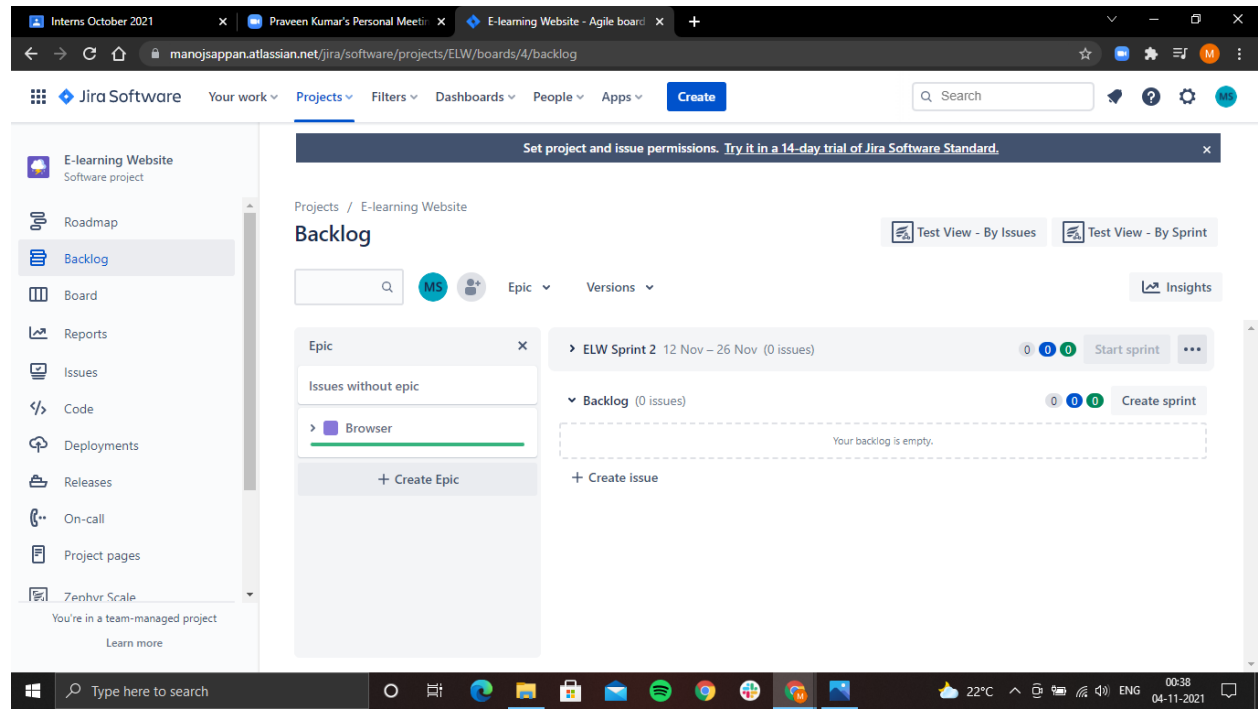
Interns October 2021 ×
Praveen Kumar's Personal Meetin ×
E-learning Website - Agile board ×
+

manojsappan.atlassian.net/jira/software/projects/ELW/boards/4/backlog

M

Jira Software
Your work
Projects
Filters
Dashboards
People
Apps
Create
Search
MS

Set project and issue permissions. Try it in a 14-day trial of Jira Software Standard. ×

E-learning Website
Software project

Roadmap
Backlog
Board
Reports
Issues
Code
Deployments
Releases
On-call
Project pages
Zephyr Scale

You're in a team-managed project
Learn more

Projects / E-learning Website
Backlog

Test View - By Issues
Test View - By Sprint

MS
Epic
Versions
Insights

Epic ×
Issues without epic
Browser
+ Create Epic

ELW Sprint 2 12 Nov – 26 Nov (0 issues)
0 0 0
Start sprint
...

Backlog (0 issues)
0 0 0
Create sprint
Your backlog is empty.
+ Create issue

Type here to search
22°C
ENG
00:38
04-11-2021